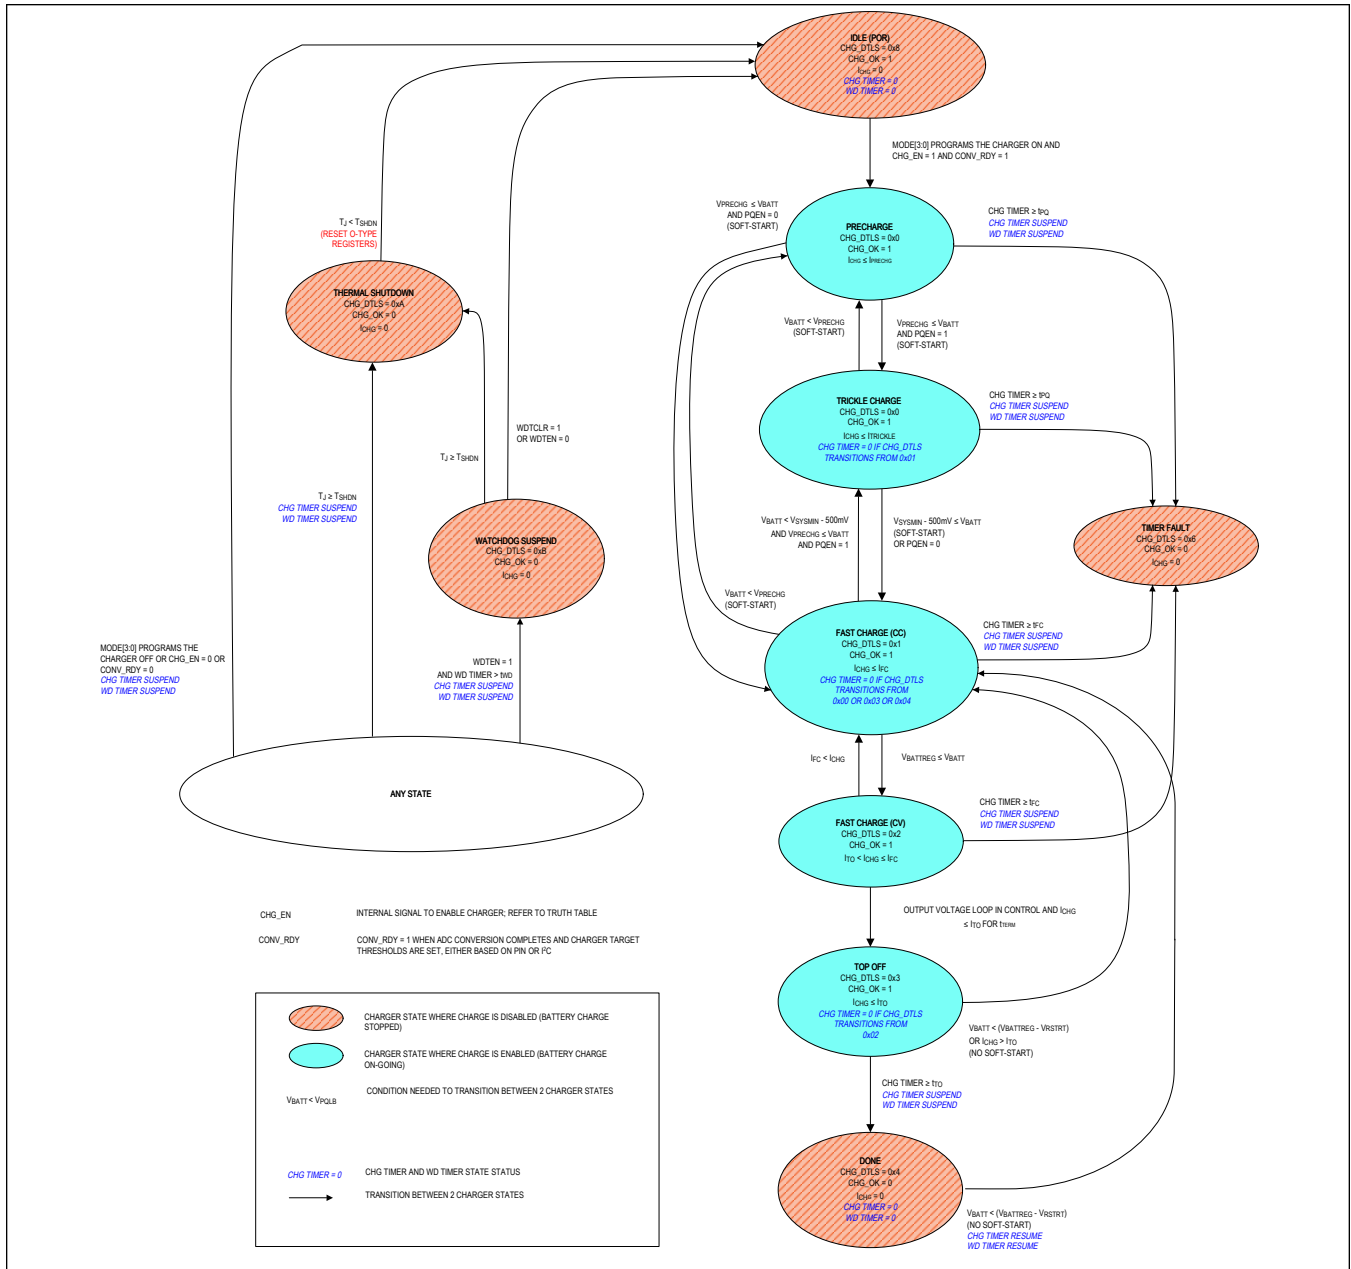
IDLE (POR)
CHG_DTLS = 0x8
CHG_OK = 1
$I_{CHG}$ = 0
CHG TIMER = 0
WD TIMER = 0

MODE[3:0] PROGRAMS THE CHARGER ON AND CHG_EN = 1 AND CONV_RDY = 1

$V_{PRECHG}$ ≤ $V_{BATT}$
AND PQEN = 0
(SOFT-START)

PRECHARGE
CHG_DTLS = 0x0
CHG_OK = 1
$I_{CHG}$ ≤ $I_{PRECHG}$

CHG TIMER ≥ $t_{PQ}$
CHG TIMER SUSPEND
WD TIMER SUSPEND

$T_J$ < $T_{SHDN}$
(RESET O-TYPE REGISTERS)

THERMAL SHUTDOWN
CHG_DTLS = 0xA
CHG_OK = 0
$I_{CHG}$ = 0

$V_{BATT}$ < $V_{PRECHG}$
(SOFT-START)

$V_{PRECHG}$ ≤ $V_{BATT}$
AND PQEN = 1
(SOFT-START)

TRICKLE CHARGE
CHG_DTLS = 0x0
CHG_OK = 1
$I_{CHG}$ ≤ $I_{TRICKLE}$
CHG TIMER = 0 IF CHG_DTLS TRANSITIONS FROM 0x01

CHG TIMER ≥ $t_{PQ}$
CHG TIMER SUSPEND
WD TIMER SUSPEND

WDTCLR = 1
OR WDTEN = 0

$T_J$ ≥ $T_{SHDN}$

$T_J$ ≥ $T_{SHDN}$
CHG TIMER SUSPEND
WD TIMER SUSPEND

WATCHDOG SUSPEND
CHG_DTLS = 0xB
CHG_OK = 0
$I_{CHG}$ = 0

$V_{BATT}$ < $V_{SYSMIN}$ - 500mV
AND $V_{PRECHG}$ ≤ $V_{BATT}$
AND PQEN = 1

$V_{SYSMIN}$ - 500mV ≤ $V_{BATT}$
(SOFT-START)
OR PQEN = 0

TIMER FAULT
CHG_DTLS = 0x6
CHG_OK = 0
$I_{CHG}$ = 0

$V_{BATT}$ < $V_{PRECHG}$
(SOFT-START)

FAST CHARGE (CC)
CHG_DTLS = 0x1
CHG_OK = 1
$I_{CHG}$ ≤ $I_{FC}$
CHG TIMER = 0 IF CHG_DTLS TRANSITIONS FROM 0x00 OR 0x03 OR 0x04

CHG TIMER ≥ $t_{FC}$
CHG TIMER SUSPEND
WD TIMER SUSPEND

MODE[3:0] PROGRAMS THE CHARGER OFF OR CHG_EN = 0 OR CONV_RDY = 0
CHG TIMER SUSPEND
WD TIMER SUSPEND

WDTEN = 1
AND WD TIMER > $t_{WD}$
CHG TIMER SUSPEND
WD TIMER SUSPEND

$I_{FC}$ < $I_{CHG}$

$V_{BATTREG}$ ≤ $V_{BATT}$

ANY STATE

FAST CHARGE (CV)
CHG_DTLS = 0x2
CHG_OK = 1
$I_{TO}$ < $I_{CHG}$ ≤ $I_{FC}$

CHG TIMER ≥ $t_{FC}$
CHG TIMER SUSPEND
WD TIMER SUSPEND

CHG_EN	INTERNAL SIGNAL TO ENABLE CHARGER; REFER TO TRUTH TABLE

CONV_RDY	CONV_RDY = 1 WHEN ADC CONVERSION COMPLETES AND CHARGER TARGET THRESHOLDS ARE SET, EITHER BASED ON PIN OR I²C

OUTPUT VOLTAGE LOOP IN CONTROL AND $I_{CHG}$ ≤ $I_{TO}$ FOR $t_{TERM}$

TOP OFF
CHG_DTLS = 0x3
CHG_OK = 1
$I_{CHG}$ ≤ $I_{TO}$
CHG TIMER = 0 IF CHG_DTLS TRANSITIONS FROM 0x02

CHARGER STATE WHERE CHARGE IS DISABLED (BATTERY CHARGE STOPPED)

CHARGER STATE WHERE CHARGE IS ENABLED (BATTERY CHARGE ON-GOING)

$V_{BATT}$ < $V_{PQLB}$	CONDITION NEEDED TO TRANSITION BETWEEN 2 CHARGER STATES

$V_{BATT}$ < ($V_{BATTREG}$ - $V_{RSTRT}$)
OR $I_{CHG}$ > $I_{TO}$
(NO SOFT-START)

CHG TIMER ≥ $t_{TO}$
CHG TIMER SUSPEND
WD TIMER SUSPEND

CHG TIMER = 0	CHG TIMER AND WD TIMER STATE STATUS

TRANSITION BETWEEN 2 CHARGER STATES

DONE
CHG_DTLS = 0x4
CHG_OK = 0
$I_{CHG}$ = 0
CHG TIMER = 0
WD TIMER = 0

$V_{BATT}$ < ($V_{BATTREG}$ - $V_{RSTRT}$)
(NO SOFT-START)
CHG TIMER RESUME
WD TIMER RESUME